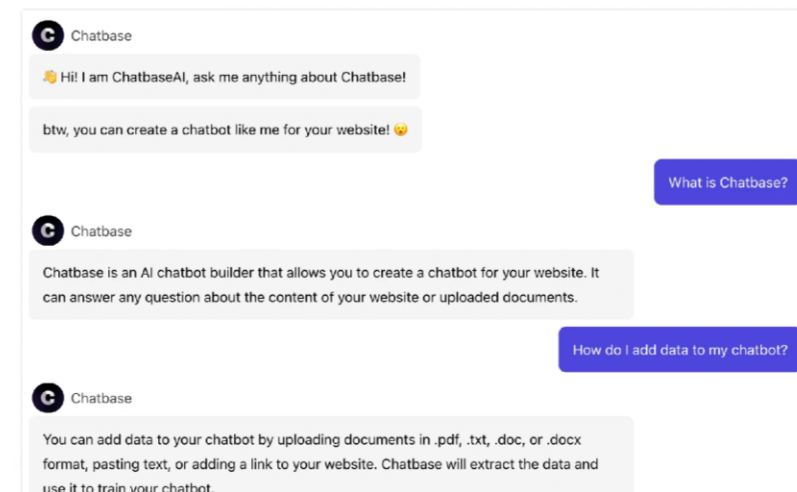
Chatbase

👋 Hi! I am ChatbaseAI, ask me anything about Chatbase!

btw, you can create a chatbot like me for your website! 😮

What is Chatbase?

Chatbase

Chatbase is an AI chatbot builder that allows you to create a chatbot for your website. It can answer any question about the content of your website or uploaded documents.

How do I add data to my chatbot?

Chatbase

You can add data to your chatbot by uploading documents in .pdf, .txt, .doc, or .docx format, pasting text, or adding a link to your website. Chatbase will extract the data and use it to train your chatbot.